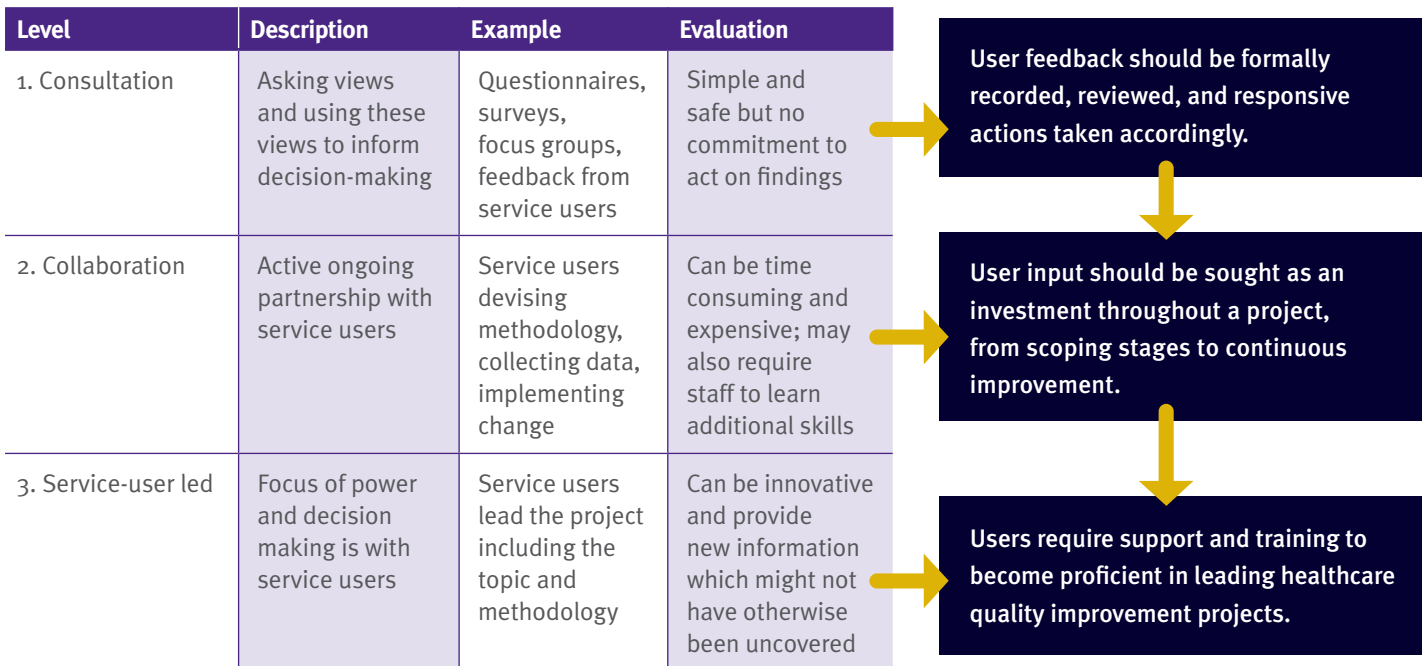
| Level | Description | Example | Evaluation |
|---|---|---|---|
| 1. Consultation | Asking views and using these views to inform decision-making | Questionnaires, surveys, focus groups, feedback from service users | Simple and safe but no commitment to act on findings |
| 2. Collaboration | Active ongoing partnership with service users | Service users devising methodology, collecting data, implementing change | Can be time consuming and expensive; may also require staff to learn additional skills |
| 3. Service-user led | Focus of power and decision making is with service users | Service users lead the project including the topic and methodology | Can be innovative and provide new information which might not have otherwise been uncovered |

User feedback should be formally recorded, reviewed, and responsive actions taken accordingly.

User input should be sought as an investment throughout a project, from scoping stages to continuous improvement.

Users require support and training to become proficient in leading healthcare quality improvement projects.